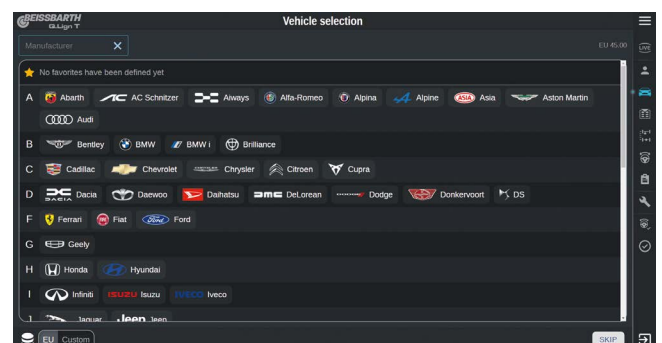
BEISSBARTH
G.Lign T

Vehicle selection

Manufacturer ✕

EU 45.00

No favorites have been defined yet

A Abarth AC Schnitzer Aiways Alfa-Romeo Alpina Alpine Asia Aston Martin

Audi

B Bentley BMW BMW i Brilliance

C Cadillac Chevrolet Chrysler Citroen Cupra

D Dacia Daewoo Daihatsu DeLorean Dodge Donkervoort DS

F Ferrari Fiat Ford

G Geely

H Honda Hyundai

I Infiniti Isuzu Iveco

J Jaguar Jeep

EU Custom

SKIP